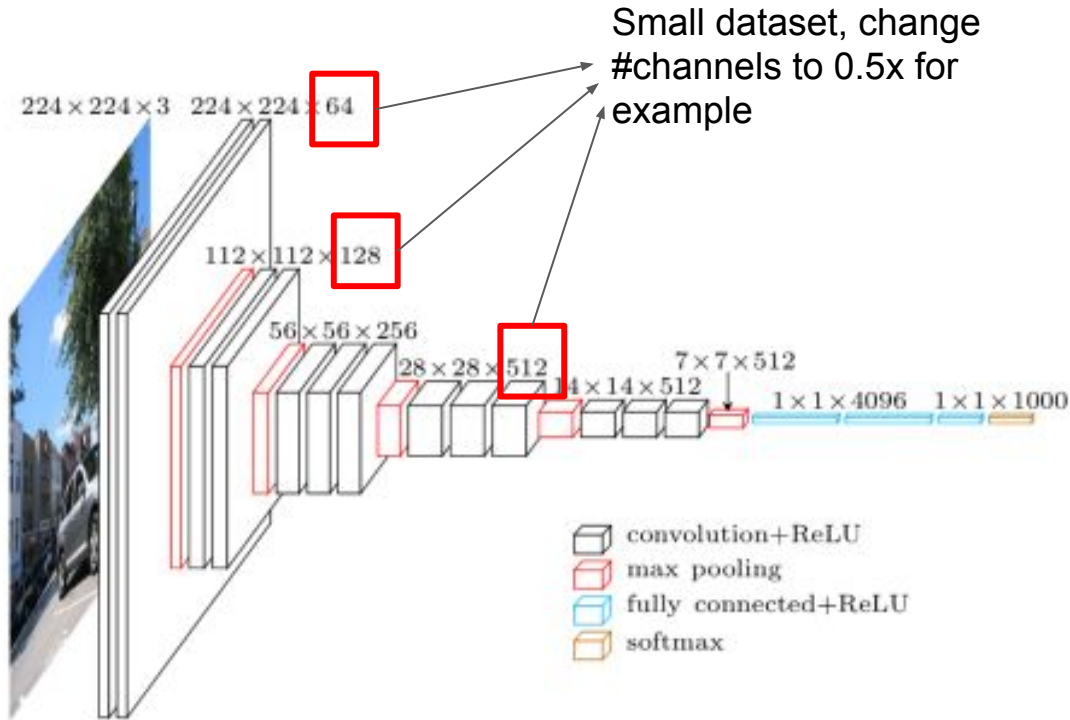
Small dataset, change #channels to 0.5x for example

$224 \times 224 \times 3$

$224 \times 224 \times 64$

$112 \times 112 \times 128$

$56 \times 56 \times 256$

$28 \times 28 \times 512$

$14 \times 14 \times 512$

$7 \times 7 \times 512$

$1 \times 1 \times 4096$

$1 \times 1 \times 1000$

convolution+ReLU
max pooling
fully connected+ReLU
softmax